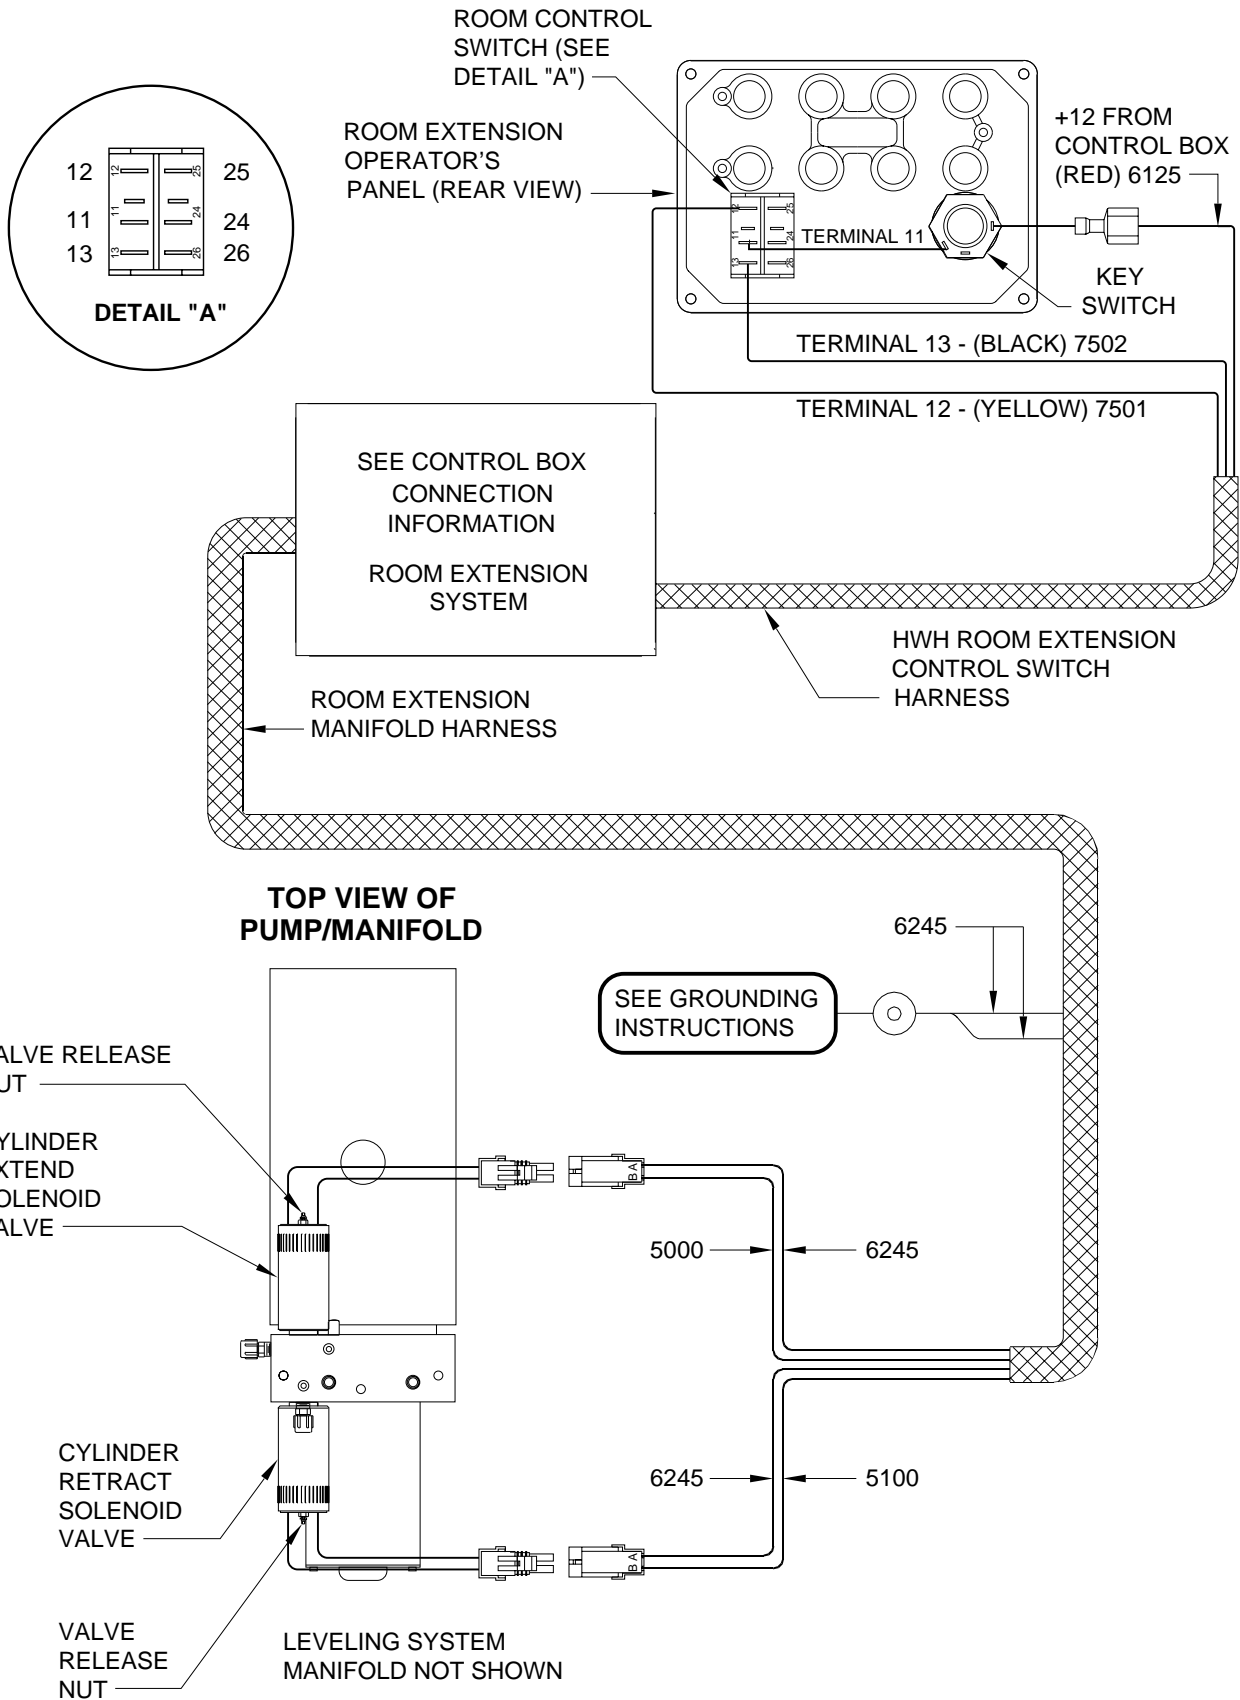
ROOM CONTROL SWITCH (SEE DETAIL "A")

ROOM EXTENSION OPERATOR'S PANEL (REAR VIEW)

+12 FROM CONTROL BOX (RED) 6125

12 25
11 24
13 26

12 25
11 24
13 26

DETAIL "A"

12 25
11 24
13 26

TERMINAL 11

KEY SWITCH

TERMINAL 13 - (BLACK) 7502

TERMINAL 12 - (YELLOW) 7501

SEE CONTROL BOX CONNECTION INFORMATION

ROOM EXTENSION SYSTEM

HWH ROOM EXTENSION CONTROL SWITCH HARNESS

ROOM EXTENSION MANIFOLD HARNESS

TOP VIEW OF PUMP/MANIFOLD

6245

SEE GROUNDING INSTRUCTIONS

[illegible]ALVE RELEASE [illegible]UT

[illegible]YLINDER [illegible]XTEND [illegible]OLENOID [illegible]ALVE

B A

5000

6245

CYLINDER RETRACT SOLENOID VALVE

6245

5100

B A

VALVE RELEASE NUT

LEVELING SYSTEM MANIFOLD NOT SHOWN